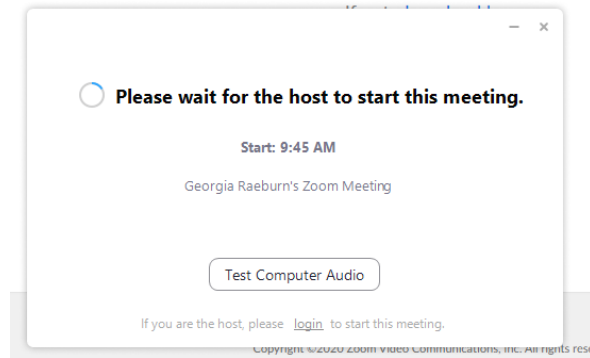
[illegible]

Please wait for the host to start this meeting.

Start: 9:45 AM

Georgia Raeburn's Zoom Meeting

Test Computer Audio

If you are the host, please login to start this meeting.

Copyright ©2020 Zoom Video Communications, Inc. All rights res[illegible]